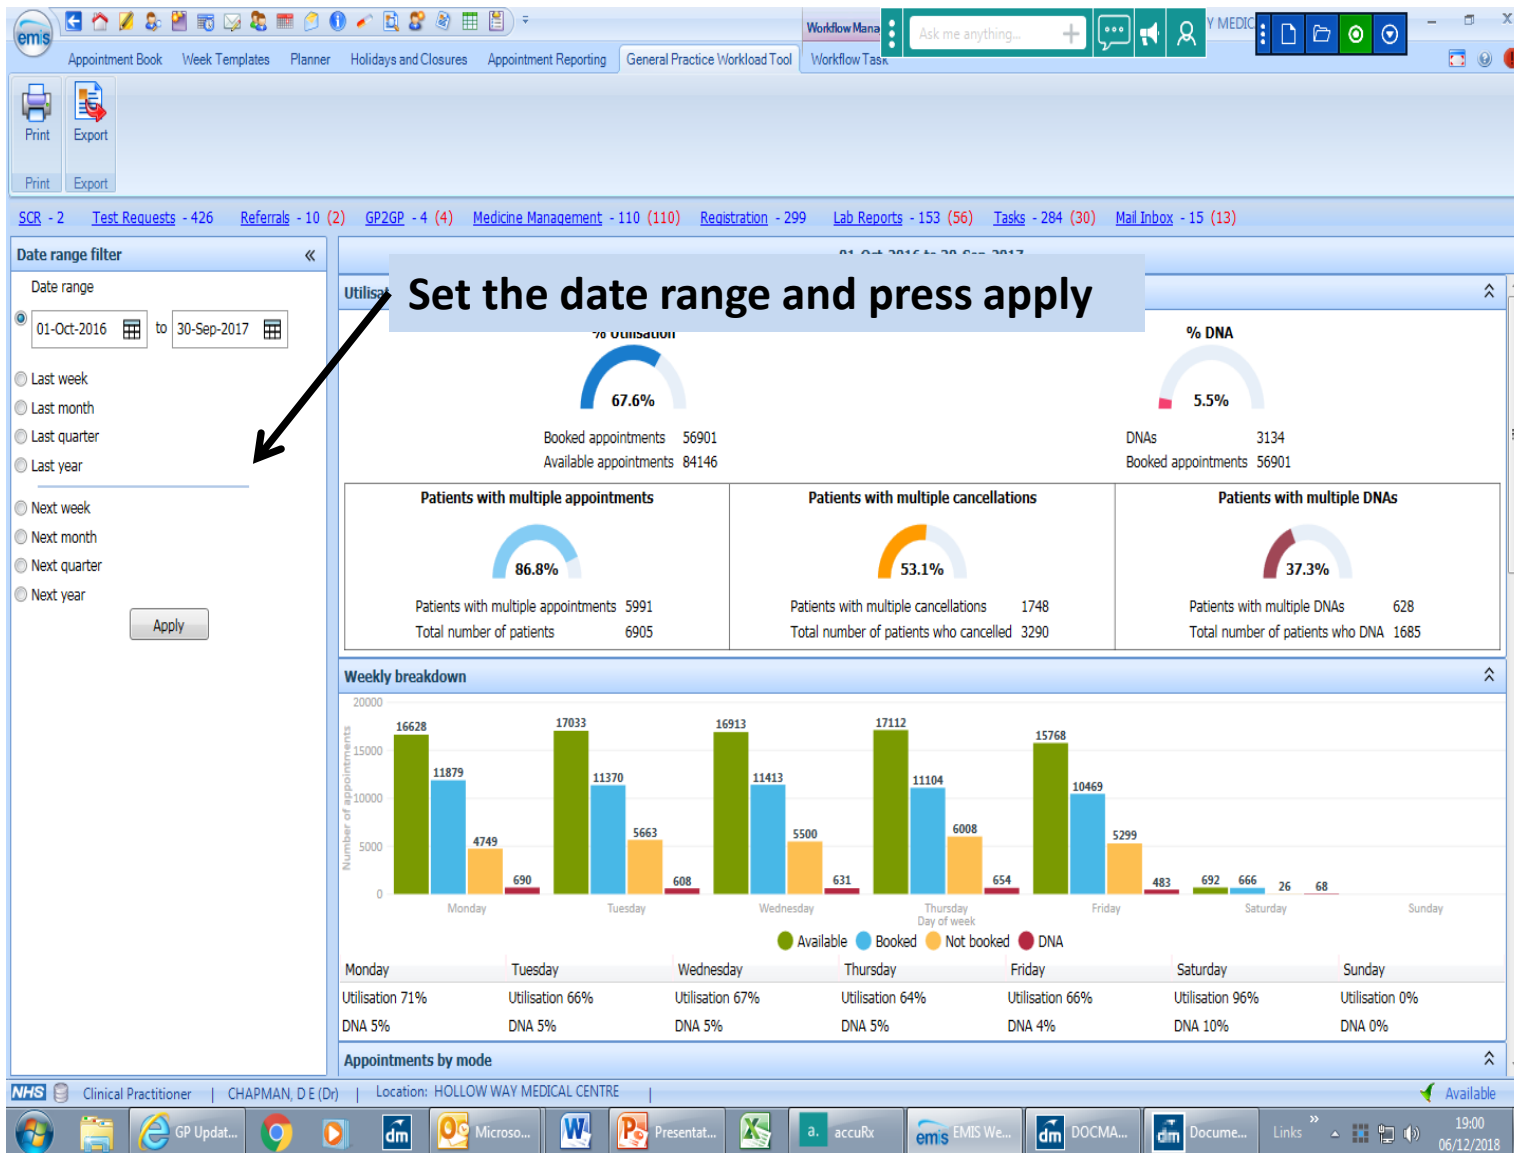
Appointment Book Week Templates Planner Holidays and Closures Appointment Reporting General Practice Workload Tool Workflow Task

Workflow Mana

Ask me anything...

Y MEDIC

Print Export

Print Export

SCR - 2 Test Requests - 426 Referrals - 10 (2) GP2GP - 4 (4) Medicine Management - 110 (110) Registration - 299 Lab Reports - 153 (56) Tasks - 284 (30) Mail Inbox - 15 (13)

Date range filter

Date range

01-Oct-2016 to 30-Sep-2017

Last week
Last month
Last quarter
Last year

Next week
Next month
Next quarter
Next year

Apply

Set the date range and press apply

Utilisat

% Utilisation

67.6%

Booked appointments 56901
Available appointments 84146

% DNA

5.5%

DNAs 3134
Booked appointments 56901

| Patients with multiple appointments | Patients with multiple cancellations | Patients with multiple DNAs |
|---|---|---|
| 86.8% | 53.1% | 37.3% |
| Patients with multiple appointments 5991 | Patients with multiple cancellations 1748 | Patients with multiple DNAs 628 |
| Total number of patients 6905 | Total number of patients who cancelled 3290 | Total number of patients who DNA 1685 |

Weekly breakdown

20000
15000
10000
5000
0
Number of appointments

16628 11879 4749 690
17033 11370 5663 608
16913 11413 5500 631
17112 11104 6008 654
15768 10469 5299 483
692 666 26 68

Monday Tuesday Wednesday Thursday Friday Saturday Sunday
Day of week

Available Booked Not booked DNA

| Monday | Tuesday | Wednesday | Thursday | Friday | Saturday | Sunday |
|---|---|---|---|---|---|---|
| Utilisation 71% | Utilisation 66% | Utilisation 67% | Utilisation 64% | Utilisation 66% | Utilisation 96% | Utilisation 0% |
| DNA 5% | DNA 5% | DNA 5% | DNA 5% | DNA 4% | DNA 10% | DNA 0% |

Appointments by mode

NHS Clinical Practitioner | CHAPMAN, D E (Dr) | Location: HOLLOW WAY MEDICAL CENTRE | Available

GP Updat... Microso... Presentat... accuRx EMIS We... DOCMA... Docume... Links 19:00 06/12/2018